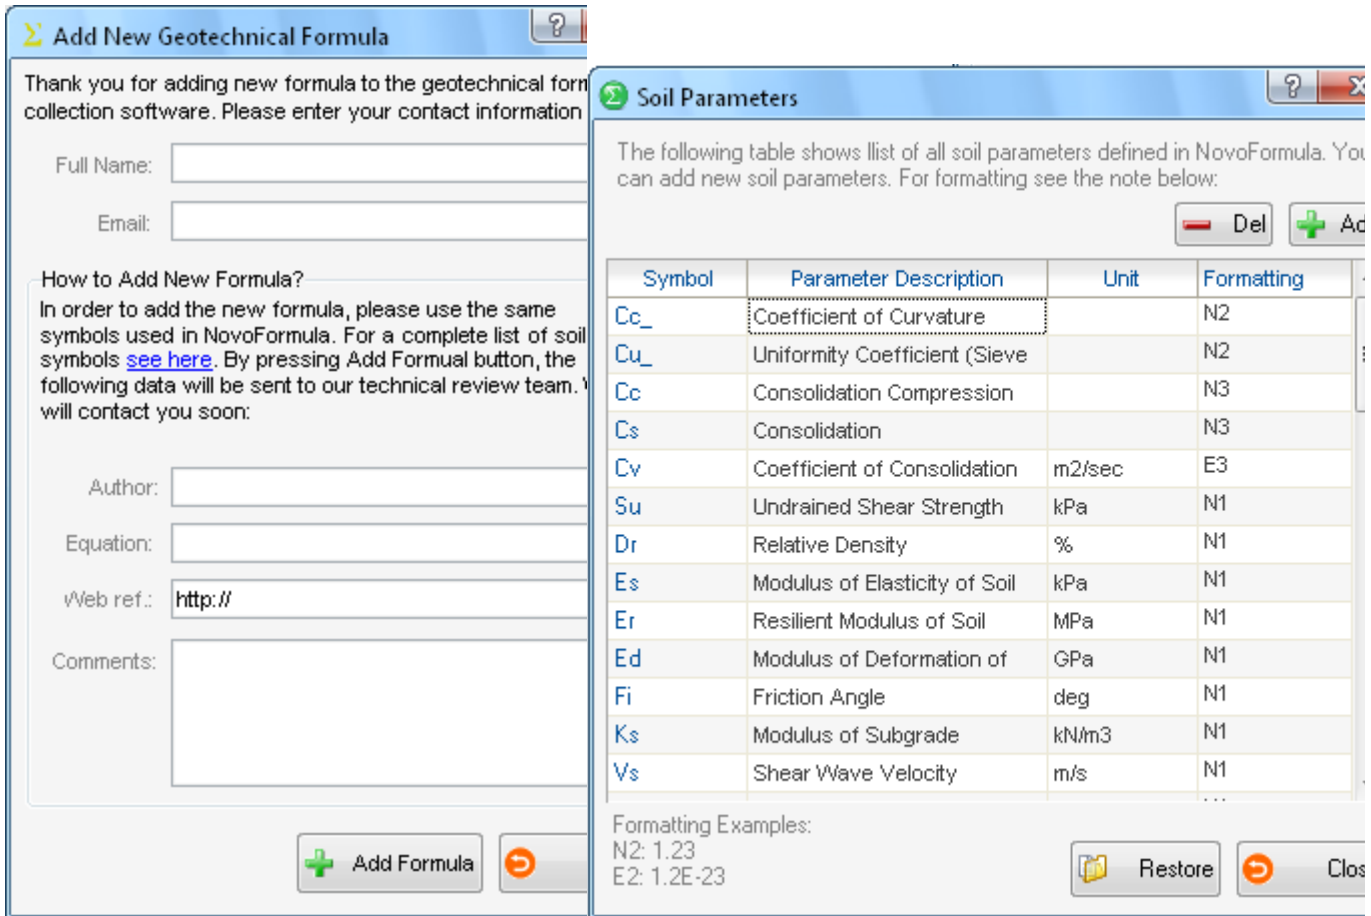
Add New Geotechnical Formula

?

Thank you for adding new formula to the geotechnical form collection software. Please enter your contact information

Full Name:

Email:

How to Add New Formula?

In order to add the new formula, please use the same symbols used in NovoFormula. For a complete list of soil symbols see here. By pressing Add Formual button, the following data will be sent to our technical review team. will contact you soon:

Author:

Equation:

Web ref.: http://

Comments:

Add Formula

Soil Parameters

?

The following table shows llist of all soil parameters defined in NovoFormula. You can add new soil parameters. For formatting see the note below:

Del

Ad

| Symbol | Parameter Description | Unit | Formatting |
|---|---|---|---|
| Cc_ | Coefficient of Curvature | | N2 |
| Cu_ | Uniformity Coefficient (Sieve | | N2 |
| Cc | Consolidation Compression | | N3 |
| Cs | Consolidation | | N3 |
| Cv | Coefficient of Consolidation | m2/sec | E3 |
| Su | Undrained Shear Strength | kPa | N1 |
| Dr | Relative Density | % | N1 |
| Es | Modulus of Elasticity of Soil | kPa | N1 |
| Er | Resilient Modulus of Soil | MPa | N1 |
| Ed | Modulus of Deformation of | GPa | N1 |
| Fi | Friction Angle | deg | N1 |
| Ks | Modulus of Subgrade | kN/m3 | N1 |
| Vs | Shear Wave Velocity | m/s | N1 |

Formatting Examples:
N2: 1.23
E2: 1.2E-23

Restore

Clos